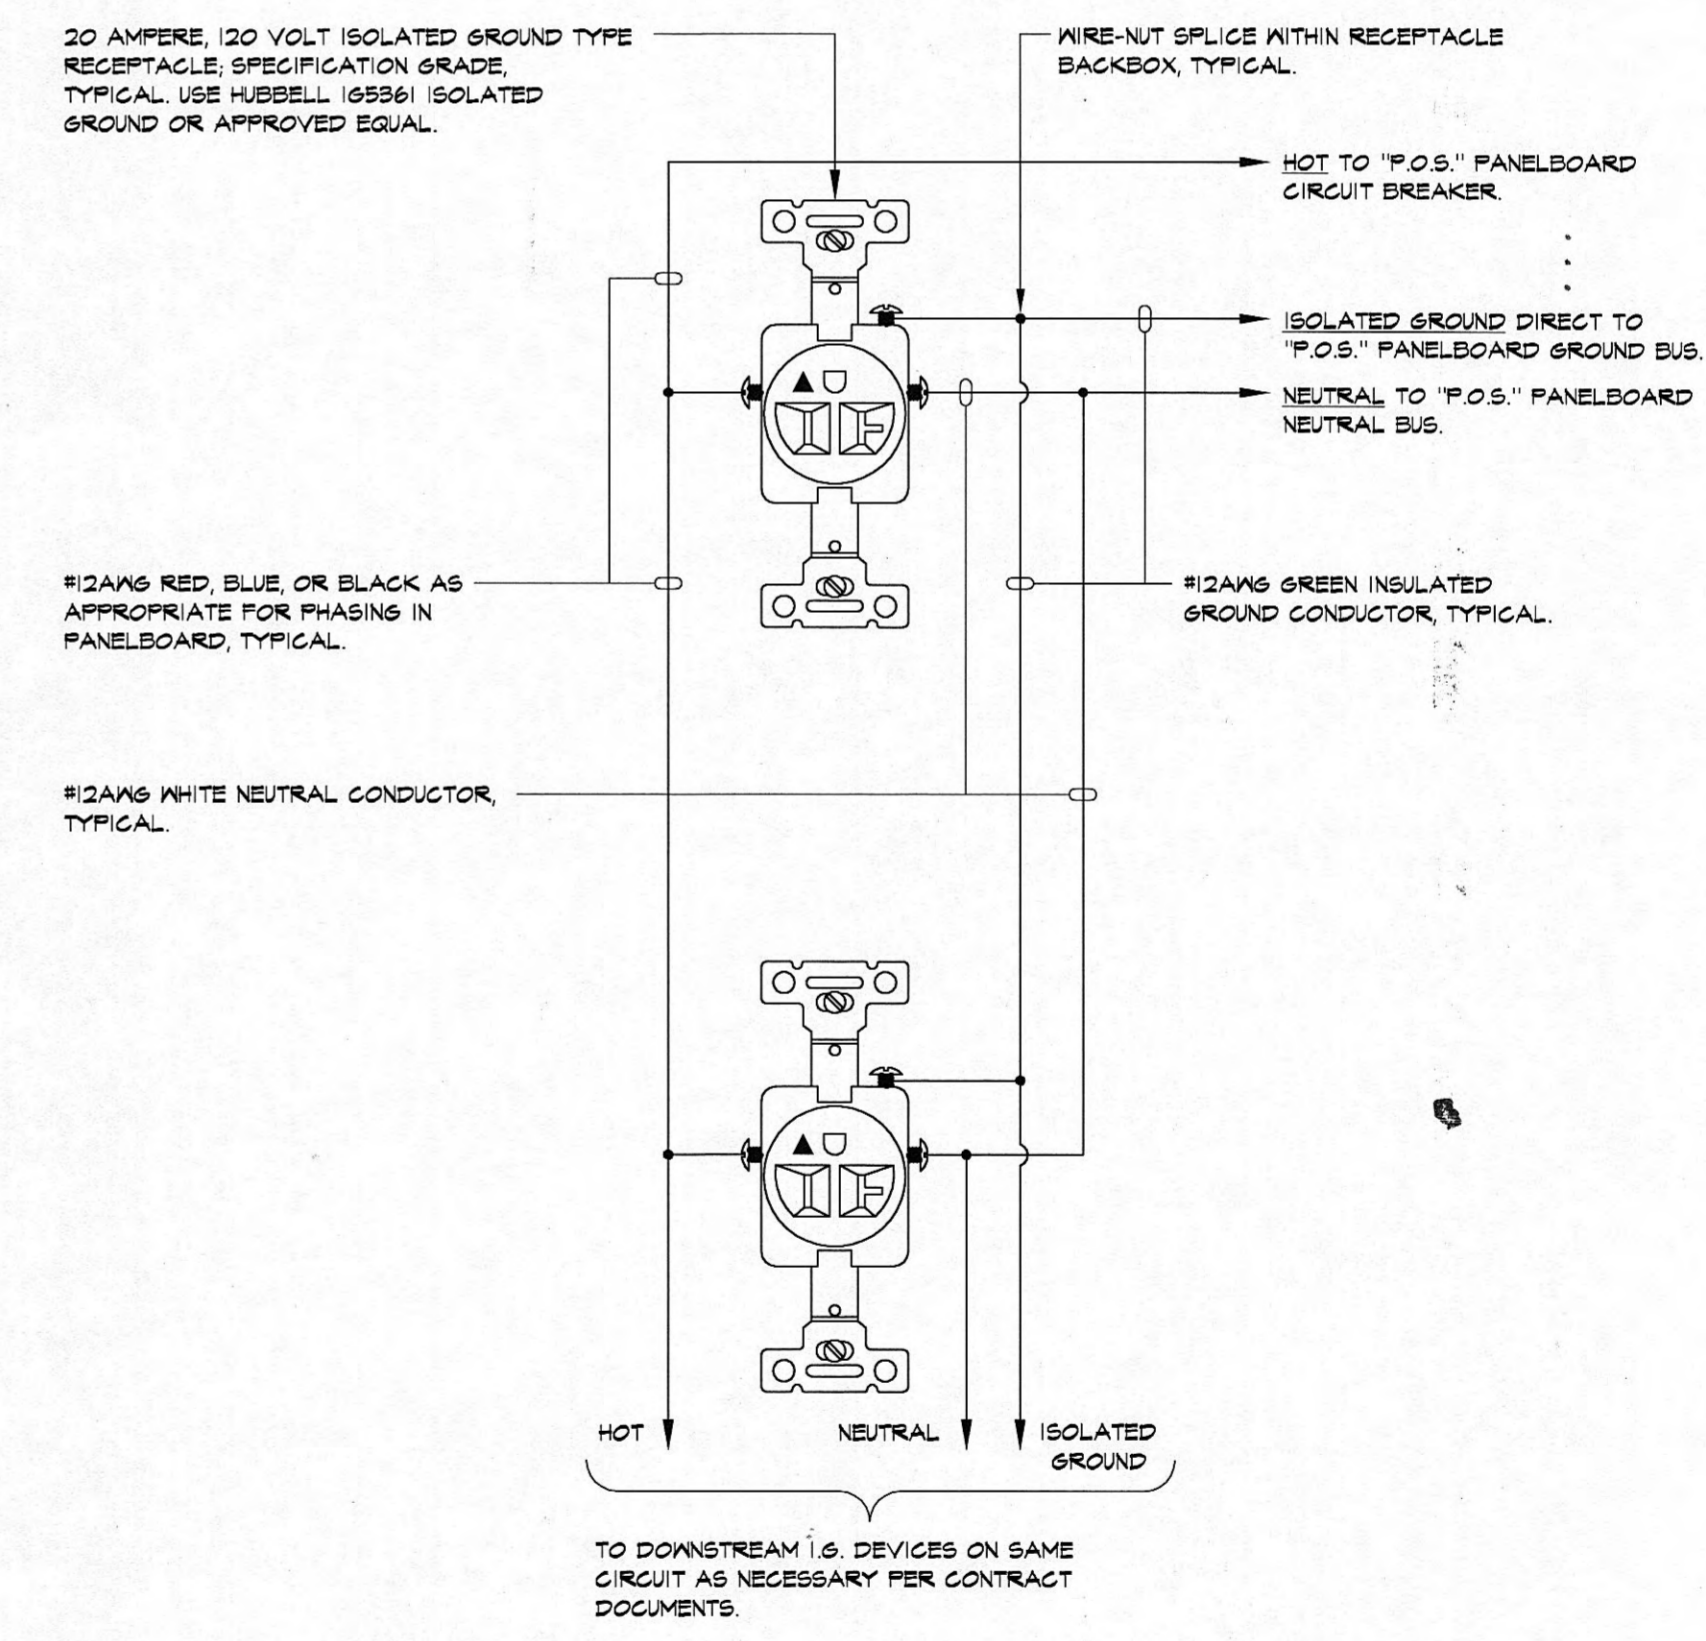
20 AMPERE, 120 VOLT ISOLATED GROUND TYPE RECEPTACLE; SPECIFICATION GRADE, TYPICAL. USE HUBBELL IG5361 ISOLATED GROUND OR APPROVED EQUAL.

WIRE-NUT SPLICE WITHIN RECEPTACLE BACKBOX, TYPICAL.

HOT TO "P.O.S." PANELBOARD CIRCUIT BREAKER.

ISOLATED GROUND DIRECT TO "P.O.S." PANELBOARD GROUND BUS.

NEUTRAL TO "P.O.S." PANELBOARD NEUTRAL BUS.

#12AWG RED, BLUE, OR BLACK AS APPROPRIATE FOR PHASING IN PANELBOARD, TYPICAL.

#12AWG GREEN INSULATED GROUND CONDUCTOR, TYPICAL.

#12AWG WHITE NEUTRAL CONDUCTOR, TYPICAL.

HOT

NEUTRAL

ISOLATED GROUND

TO DOWNSTREAM I.G. DEVICES ON SAME CIRCUIT AS NECESSARY PER CONTRACT DOCUMENTS.